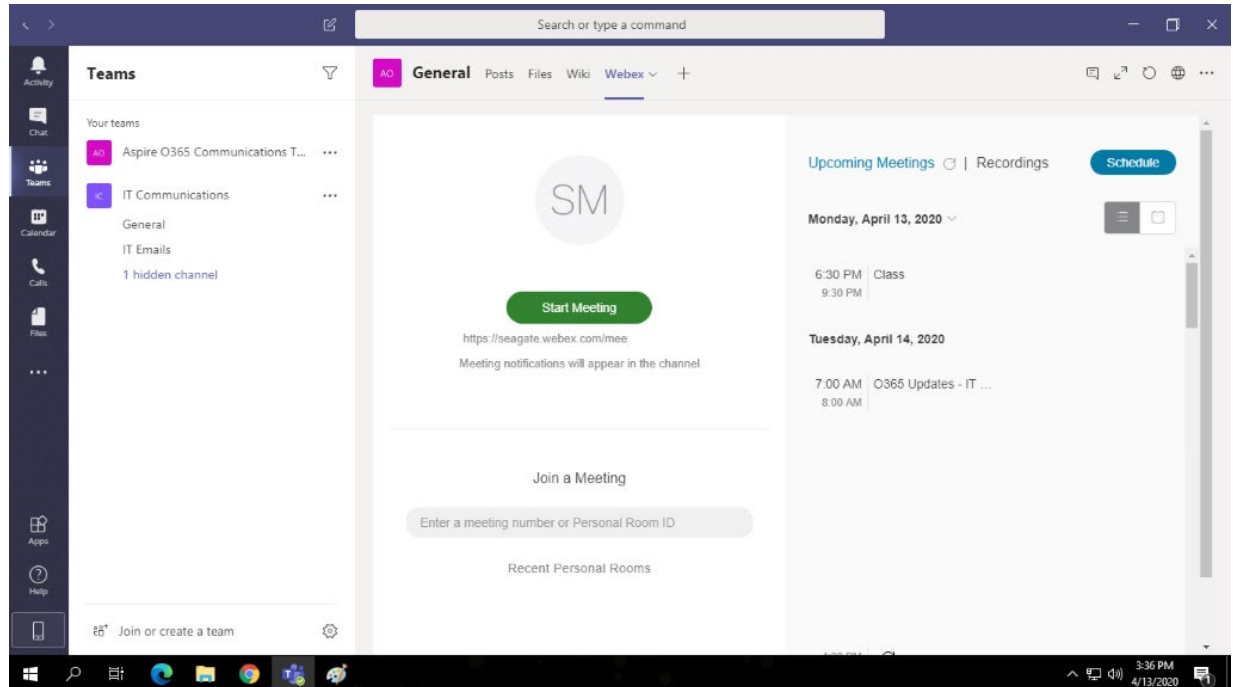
Search or type a command

Activity
Chat
Teams
Calendar
Calls
Files
...
Apps
Help

Teams

Your teams

AO Aspire O365 Communications T... ...

IC IT Communications ...

General

IT Emails

1 hidden channel

Join or create a team

AO General Posts Files Wiki Webex +

SM

Start Meeting

https://seagate.webex.com/mee

Meeting notifications will appear in the channel

Join a Meeting

Enter a meeting number or Personal Room ID

Recent Personal Rooms

Upcoming Meetings | Recordings

Schedule

Monday, April 13, 2020

6:30 PM Class
9:30 PM

Tuesday, April 14, 2020

7:00 AM O365 Updates - IT ...
8:00 AM

3:36 PM
4/13/2020